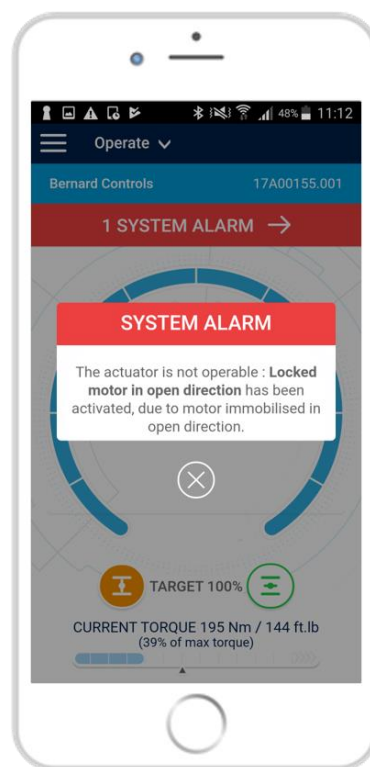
48% 11:12

Operate

Bernard Controls 17A00155.001

1 SYSTEM ALARM →

SYSTEM ALARM

The actuator is not operable : **Locked motor in open direction** has been activated, due to motor immobilised in open direction.

TARGET 100%

CURRENT TORQUE 195 Nm / 144 ft.lb
(39% of max torque)